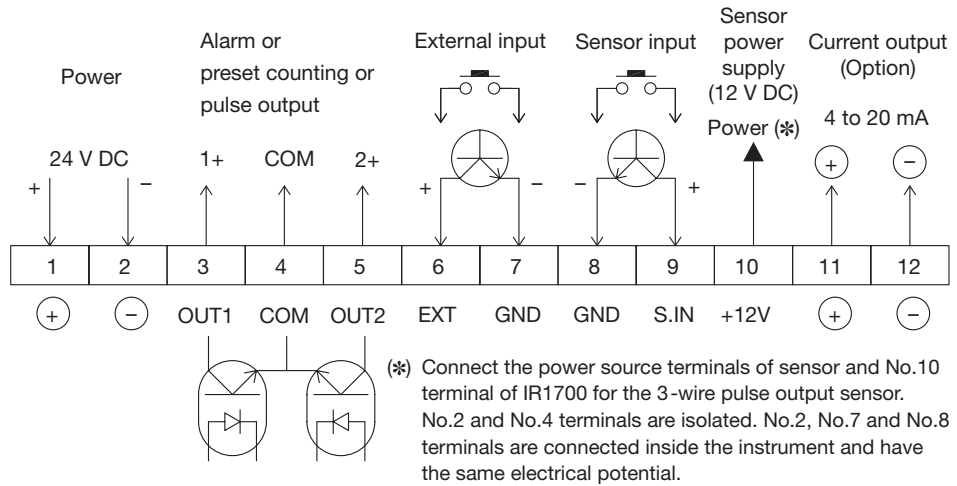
Power

24 V DC

+ −

Alarm or preset counting or pulse output

1+ COM 2+

External input

+ −

Sensor input

− +

Sensor power supply (12 V DC)

Power (✻)

Current output (Option)

4 to 20 mA

+ −

| 1 | 2 | 3 | 4 | 5 | 6 | 7 | 8 | 9 | 10 | 11 | 12 |
|---|---|---|---|---|---|---|---|---|---|---|---|

+ − OUT1 COM OUT2 EXT GND GND S.IN +12V + −

(✻) Connect the power source terminals of sensor and No.10 terminal of IR1700 for the 3-wire pulse output sensor. No.2 and No.4 terminals are isolated. No.2, No.7 and No.8 terminals are connected inside the instrument and have the same electrical potential.